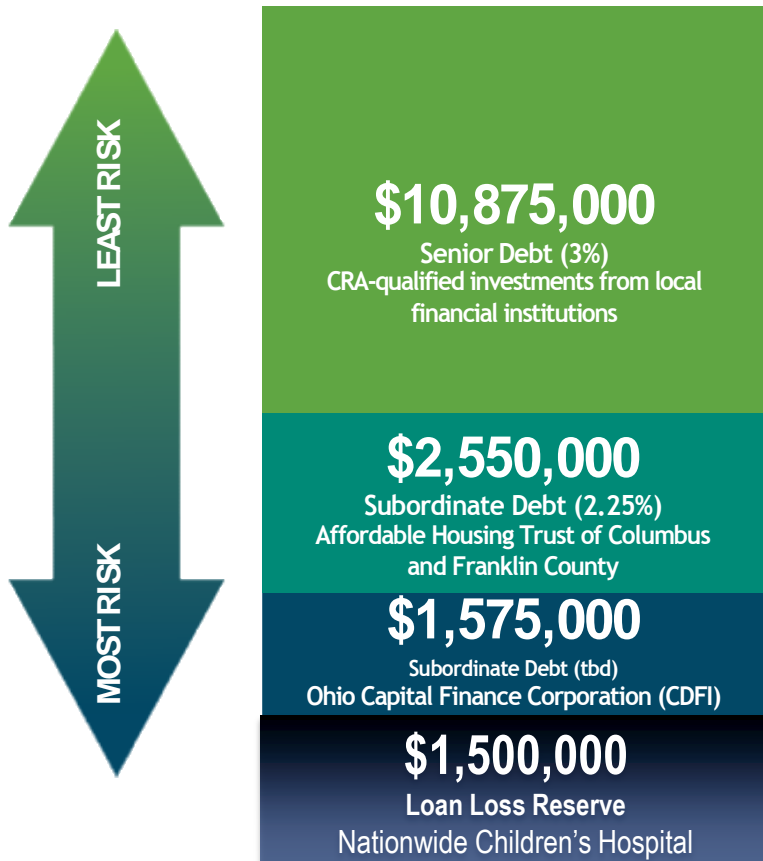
LEAST RISK

MOST RISK

$10,875,000
Senior Debt (3%)
CRA-qualified investments from local financial institutions

$2,550,000
Subordinate Debt (2.25%)
Affordable Housing Trust of Columbus and Franklin County

$1,575,000
Subordinate Debt (tbd)
Ohio Capital Finance Corporation (CDFI)

$1,500,000
Loan Loss Reserve
Nationwide Children's Hospital